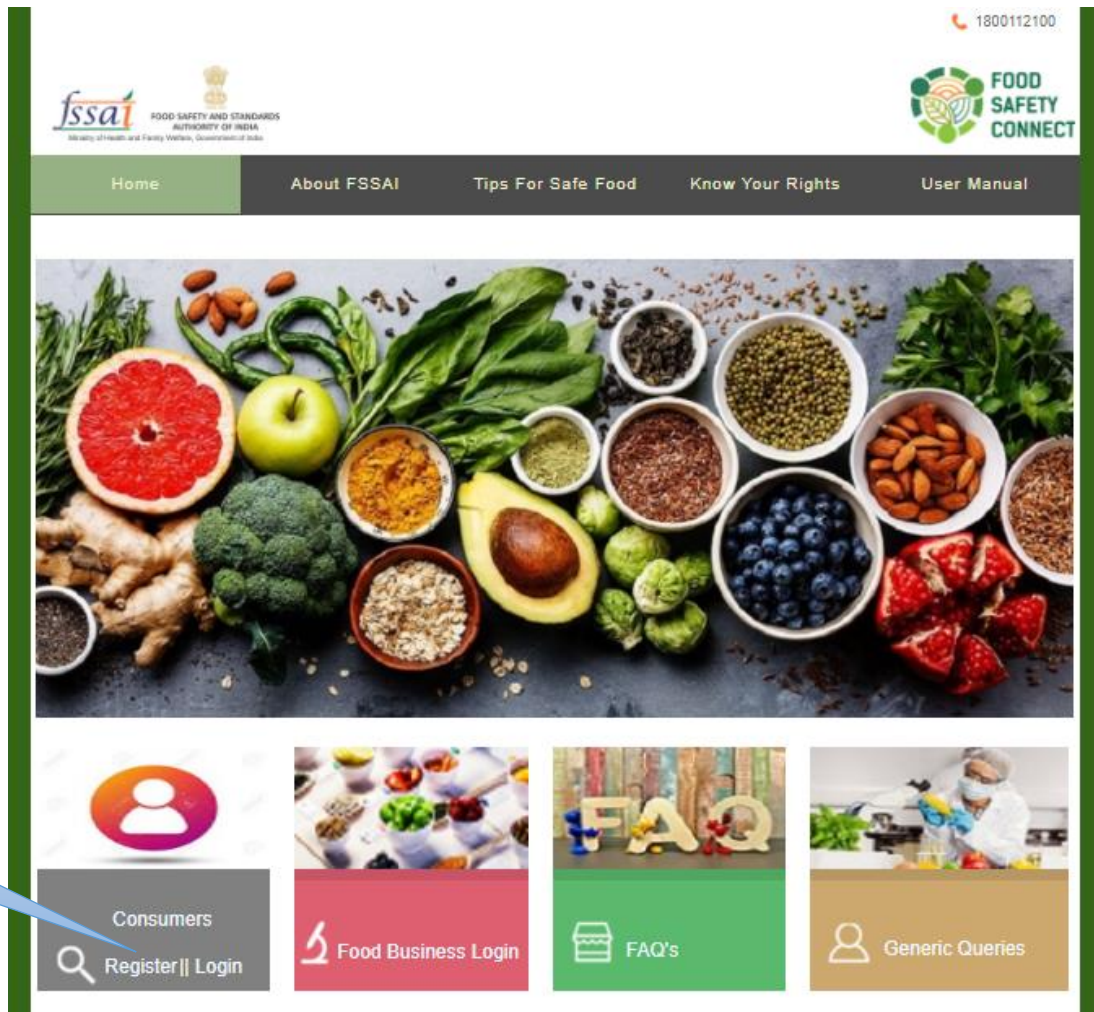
1800112100

fssai FOOD SAFETY AND STANDARDS AUTHORITY OF INDIA
Ministry of Health and Family Welfare, Government of India

FOOD SAFETY CONNECT

Home | About FSSAI | Tips For Safe Food | Know Your Rights | User Manual

FAQ

Consumers
Register|| Login

Food Business Login

FAQ's

Generic Queries